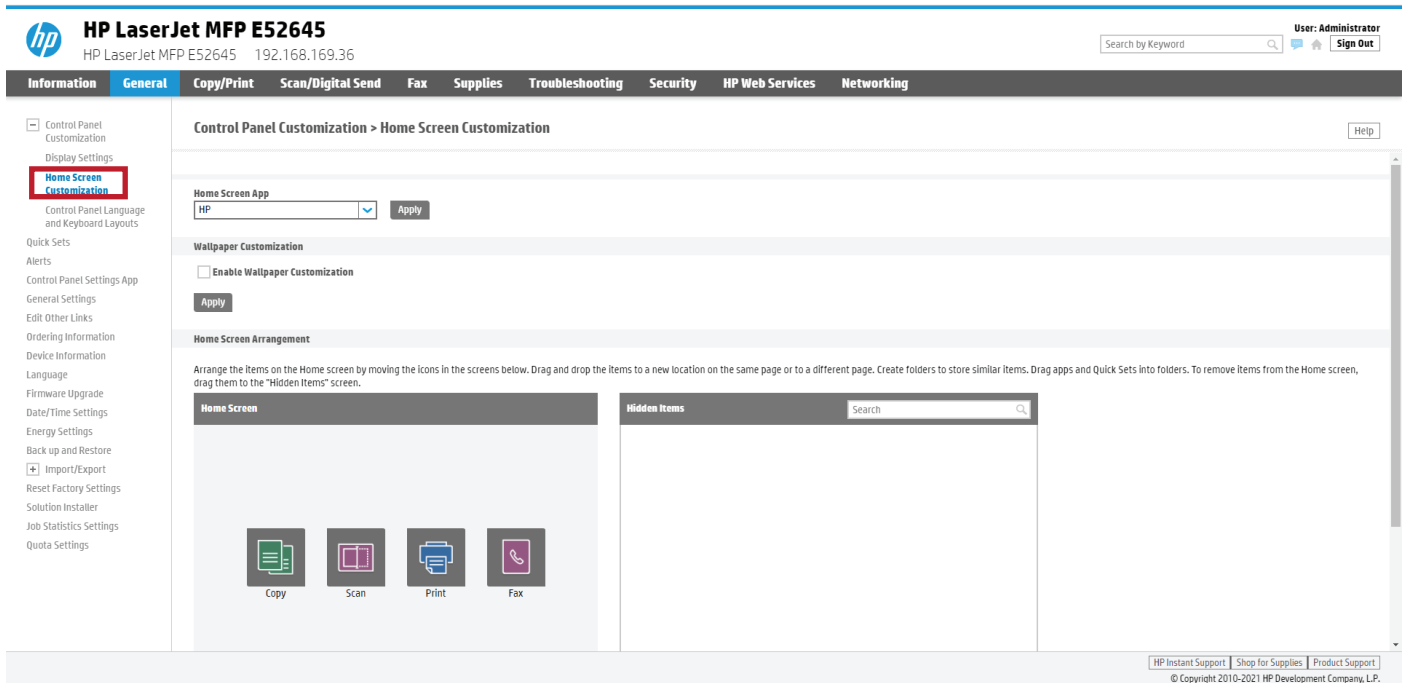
hp

HP LaserJet MFP E52645
HP LaserJet MFP E52645 192.168.169.36

User: Administrator
Search by Keyword
Sign Out

Information General Copy/Print Scan/Digital Send Fax Supplies Troubleshooting Security HP Web Services Networking

− Control Panel Customization
Display Settings
Home Screen Customization
Control Panel Language and Keyboard Layouts
Quick Sets
Alerts
Control Panel Settings App
General Settings
Edit Other Links
Ordering Information
Device Information
Language
Firmware Upgrade
Date/Time Settings
Energy Settings
Back up and Restore
+ Import/Export
Reset Factory Settings
Solution Installer
Job Statistics Settings
Quota Settings

Control Panel Customization > Home Screen Customization

Help

Home Screen App
HP
Apply

Wallpaper Customization
Enable Wallpaper Customization
Apply

Home Screen Arrangement
Arrange the items on the Home screen by moving the icons in the screens below. Drag and drop the items to a new location on the same page or to a different page. Create folders to store similar items. Drag apps and Quick Sets into folders. To remove items from the Home screen, drag them to the "Hidden Items" screen.

Home Screen

Hidden Items
Search

Copy Scan Print Fax

HP Instant Support | Shop for Supplies | Product Support
© Copyright 2010-2021 HP Development Company, L.P.